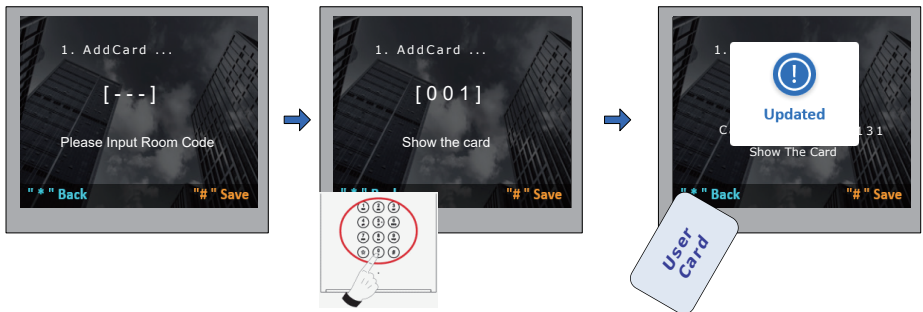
1. AddCard ...

[ - - - ]

Please Input Room Code

" * " Back

"#" Save

1. AddCard ...

[ 0 0 1 ]

Show the card

" * " B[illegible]

"#" Save

1. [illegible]

Updated

C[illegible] 1 3 1

Show The Card

" * " Back

"#" Save

User Card